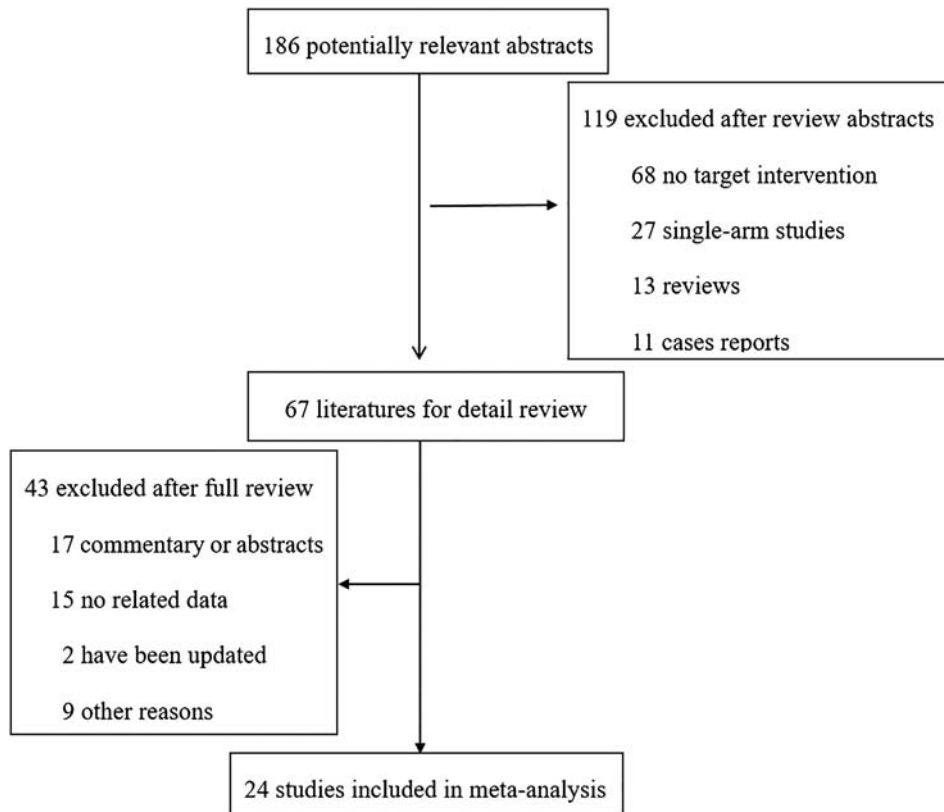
186 potentially relevant abstracts

119 excluded after review abstracts

68 no target intervention

27 single-arm studies

13 reviews

11 cases reports

67 literatures for detail review

43 excluded after full review

17 commentary or abstracts

15 no related data

2 have been updated

9 other reasons

24 studies included in meta-analysis